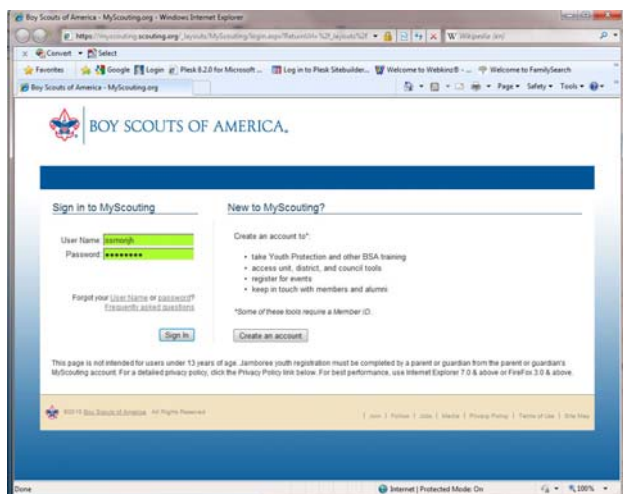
Boy Scouts of America - MyScouting.org - Windows Internet Explorer

https://myscouting.scouting.org/_layouts/MyScouting/login.aspx?ReturnUrl=%2f_layouts%2f

W Wikipedia (en)

Convert Select

Favorites Google Login Plesk 8.2.0 for Microsoft ... Log in to Plesk Sitebuilder... Welcome to Webkinz® - ... Welcome to FamilySearch

Boy Scouts of America - MyScouting.org

Page Safety Tools

BOY SCOUTS OF AMERICA.

Sign in to MyScouting

User Name ssmonjh

Password ••••••••

Forgot your User Name or password?

Frequently asked questions

Sign In

New to MyScouting?

Create an account to*:

- take Youth Protection and other BSA training
- access unit, district, and council tools
- register for events
- keep in touch with members and alumni

*Some of these tools require a Member ID.

Create an account

This page is not intended for users under 13 years of age. Jamboree youth registration must be completed by a parent or guardian from the parent or guardian's MyScouting account. For a detailed privacy policy, click the Privacy Policy link below. For best performance, use Internet Explorer 7.0 & above or FireFox 3.0 & above.

©2010 Boy Scouts of America. All Rights Reserved

| Join | Follow | Jobs | Media | Privacy Policy | Terms of Use | Site Map

Done

Internet | Protected Mode: On

100%